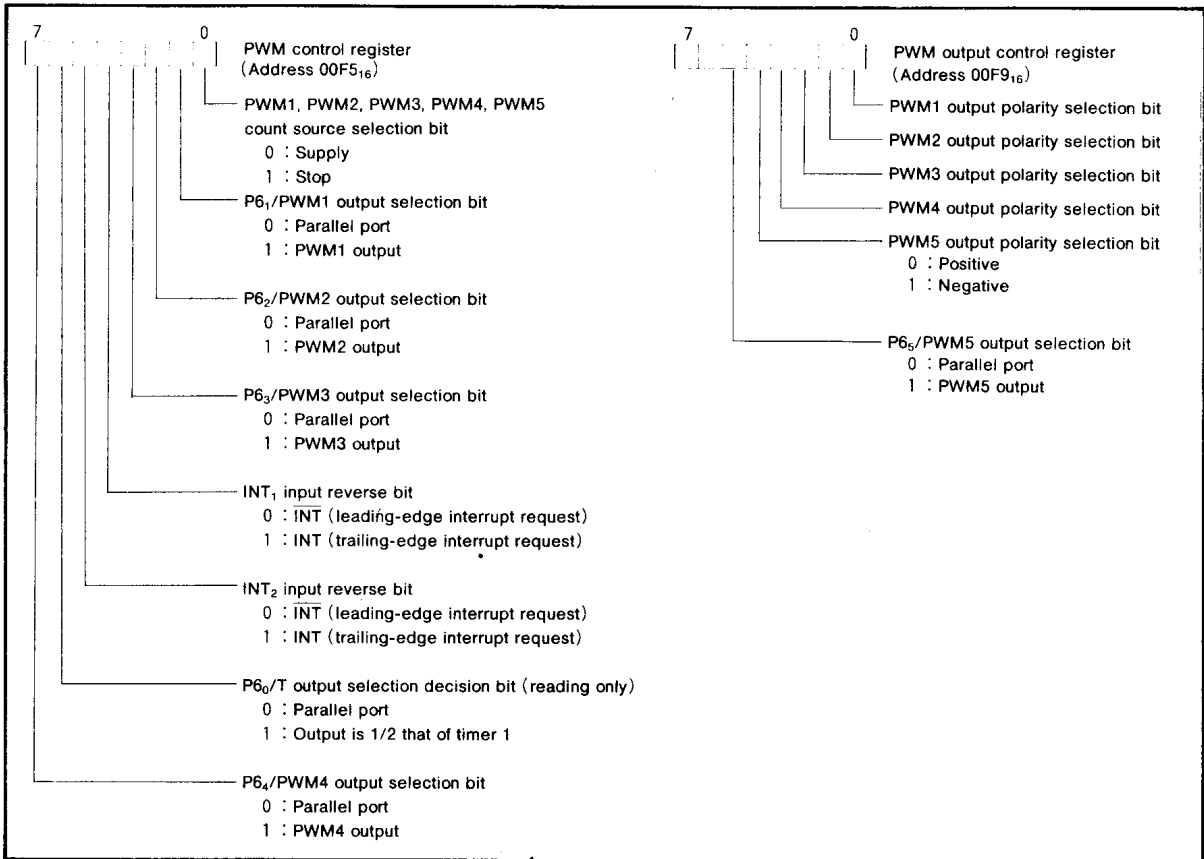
7 0

PWM control register (Address $00F5_{16}$)

PWM1, PWM2, PWM3, PWM4, PWM5 count source selection bit
0 : Supply
1 : Stop

$P6_1$/PWM1 output selection bit
0 : Parallel port
1 : PWM1 output

$P6_2$/PWM2 output selection bit
0 : Parallel port
1 : PWM2 output

$P6_3$/PWM3 output selection bit
0 : Parallel port
1 : PWM3 output

$INT_1$ input reverse bit
0 : $\overline{INT}$ (leading-edge interrupt request)
1 : INT (trailing-edge interrupt request)

$INT_2$ input reverse bit
0 : $\overline{INT}$ (leading-edge interrupt request)
1 : INT (trailing-edge interrupt request)

$P6_0$/T output selection decision bit (reading only)
0 : Parallel port
1 : Output is 1/2 that of timer 1

$P6_4$/PWM4 output selection bit
0 : Parallel port
1 : PWM4 output

7 0

PWM output control register (Address $00F9_{16}$)

PWM1 output polarity selection bit

PWM2 output polarity selection bit

PWM3 output polarity selection bit

PWM4 output polarity selection bit

PWM5 output polarity selection bit
0 : Positive
1 : Negative

$P6_5$/PWM5 output selection bit
0 : Parallel port
1 : PWM5 output